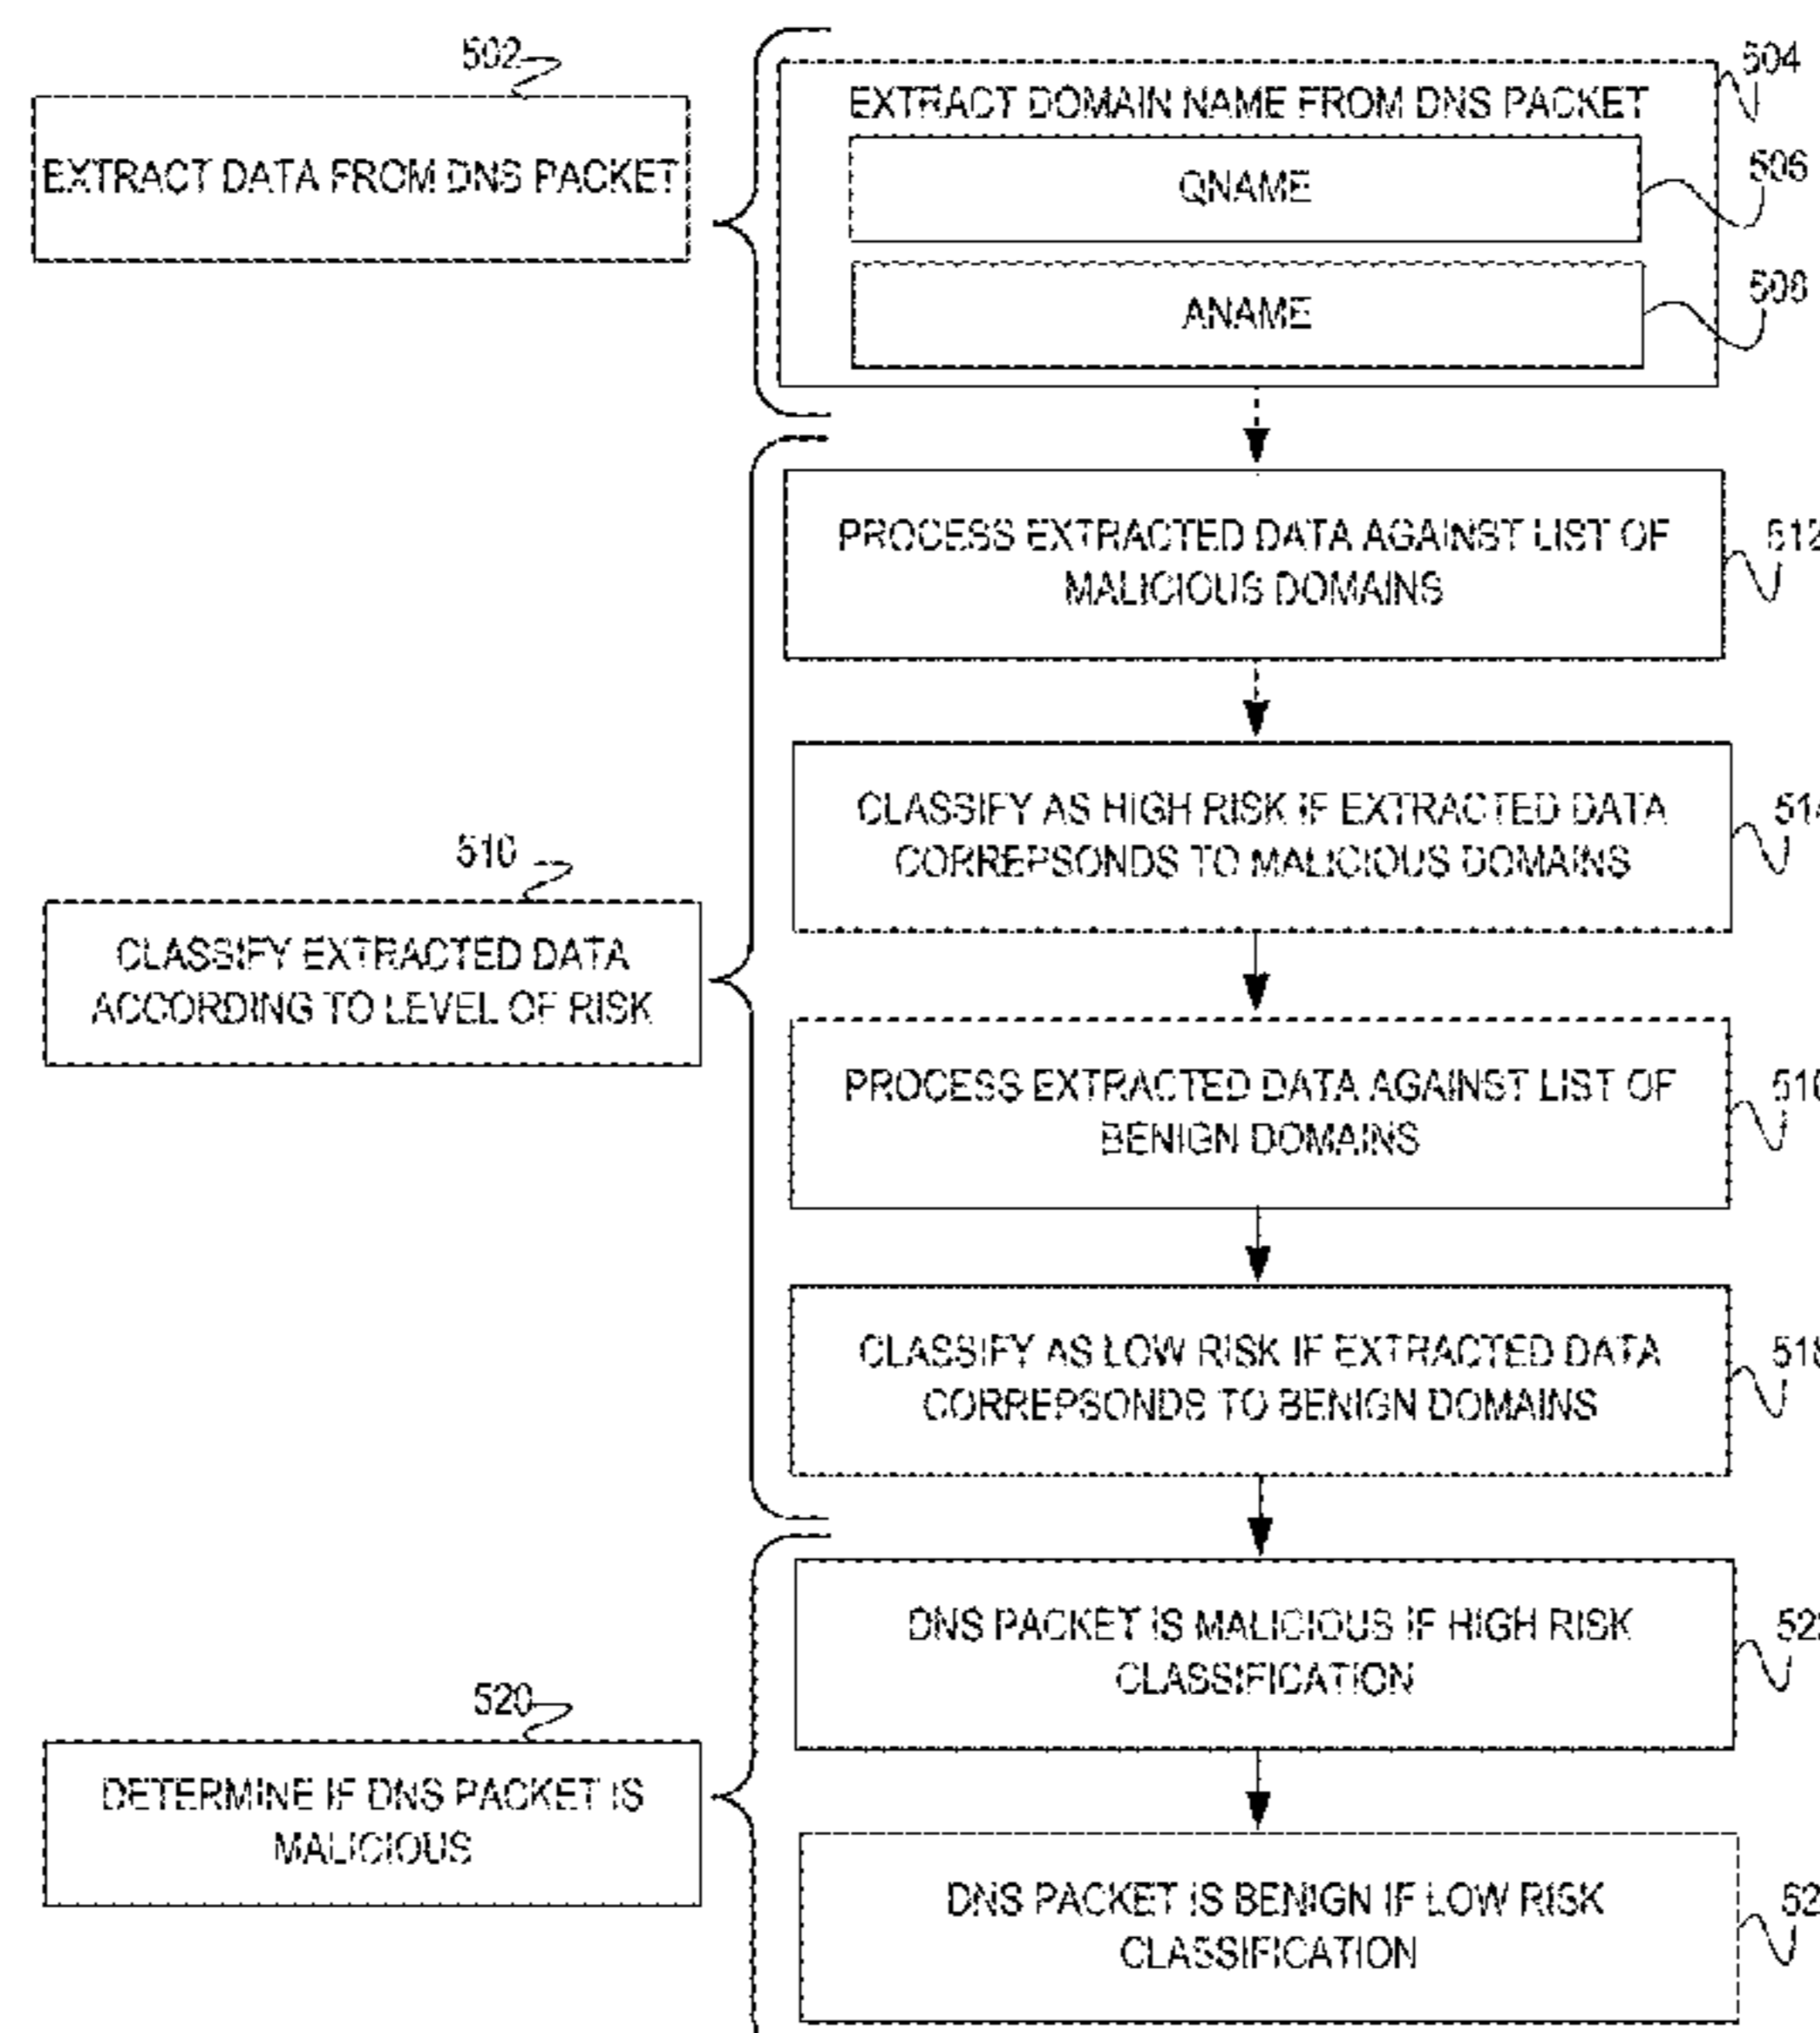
502

EXTRACT DATA FROM DNS PACKET

504

EXTRACT DOMAIN NAME FROM DNS PACKET

506

QNAME

508

ANAME

512

PROCESS EXTRACTED DATA AGAINST LIST OF MALICIOUS DOMAINS

514

CLASSIFY AS HIGH RISK IF EXTRACTED DATA CORREPSONDS TO MALICIOUS DOMAINS

510

CLASSIFY EXTRACTED DATA ACCORDING TO LEVEL OF RISK

516

PROCESS EXTRACTED DATA AGAINST LIST OF BENIGN DOMAINS

518

CLASSIFY AS LOW RISK IF EXTRACTED DATA CORREPSONDS TO BENIGN DOMAINS

52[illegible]

DNS PACKET IS MALICIOUS IF HIGH RISK CLASSIFICATION

520

DETERMINE IF DNS PACKET IS MALICIOUS

52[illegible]

DNS PACKET IS BENIGN IF LOW RISK CLASSIFICATION